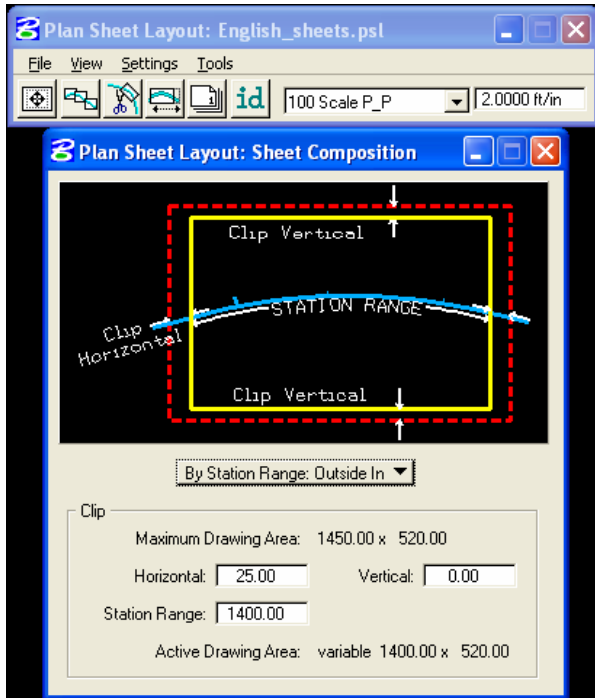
Plan Sheet Layout: English_sheets.psl

File View Settings Tools

id

100 Scale P_P

2.0000 ft/in

Plan Sheet Layout: Sheet Composition

Clip Vertical

STATION RANGE

Clip Horizontal

Clip Vertical

By Station Range: Outside In

Clip

Maximum Drawing Area: 1450.00 x 520.00

Horizontal: 25.00

Vertical: 0.00

Station Range: 1400.00

Active Drawing Area: variable 1400.00 x 520.00